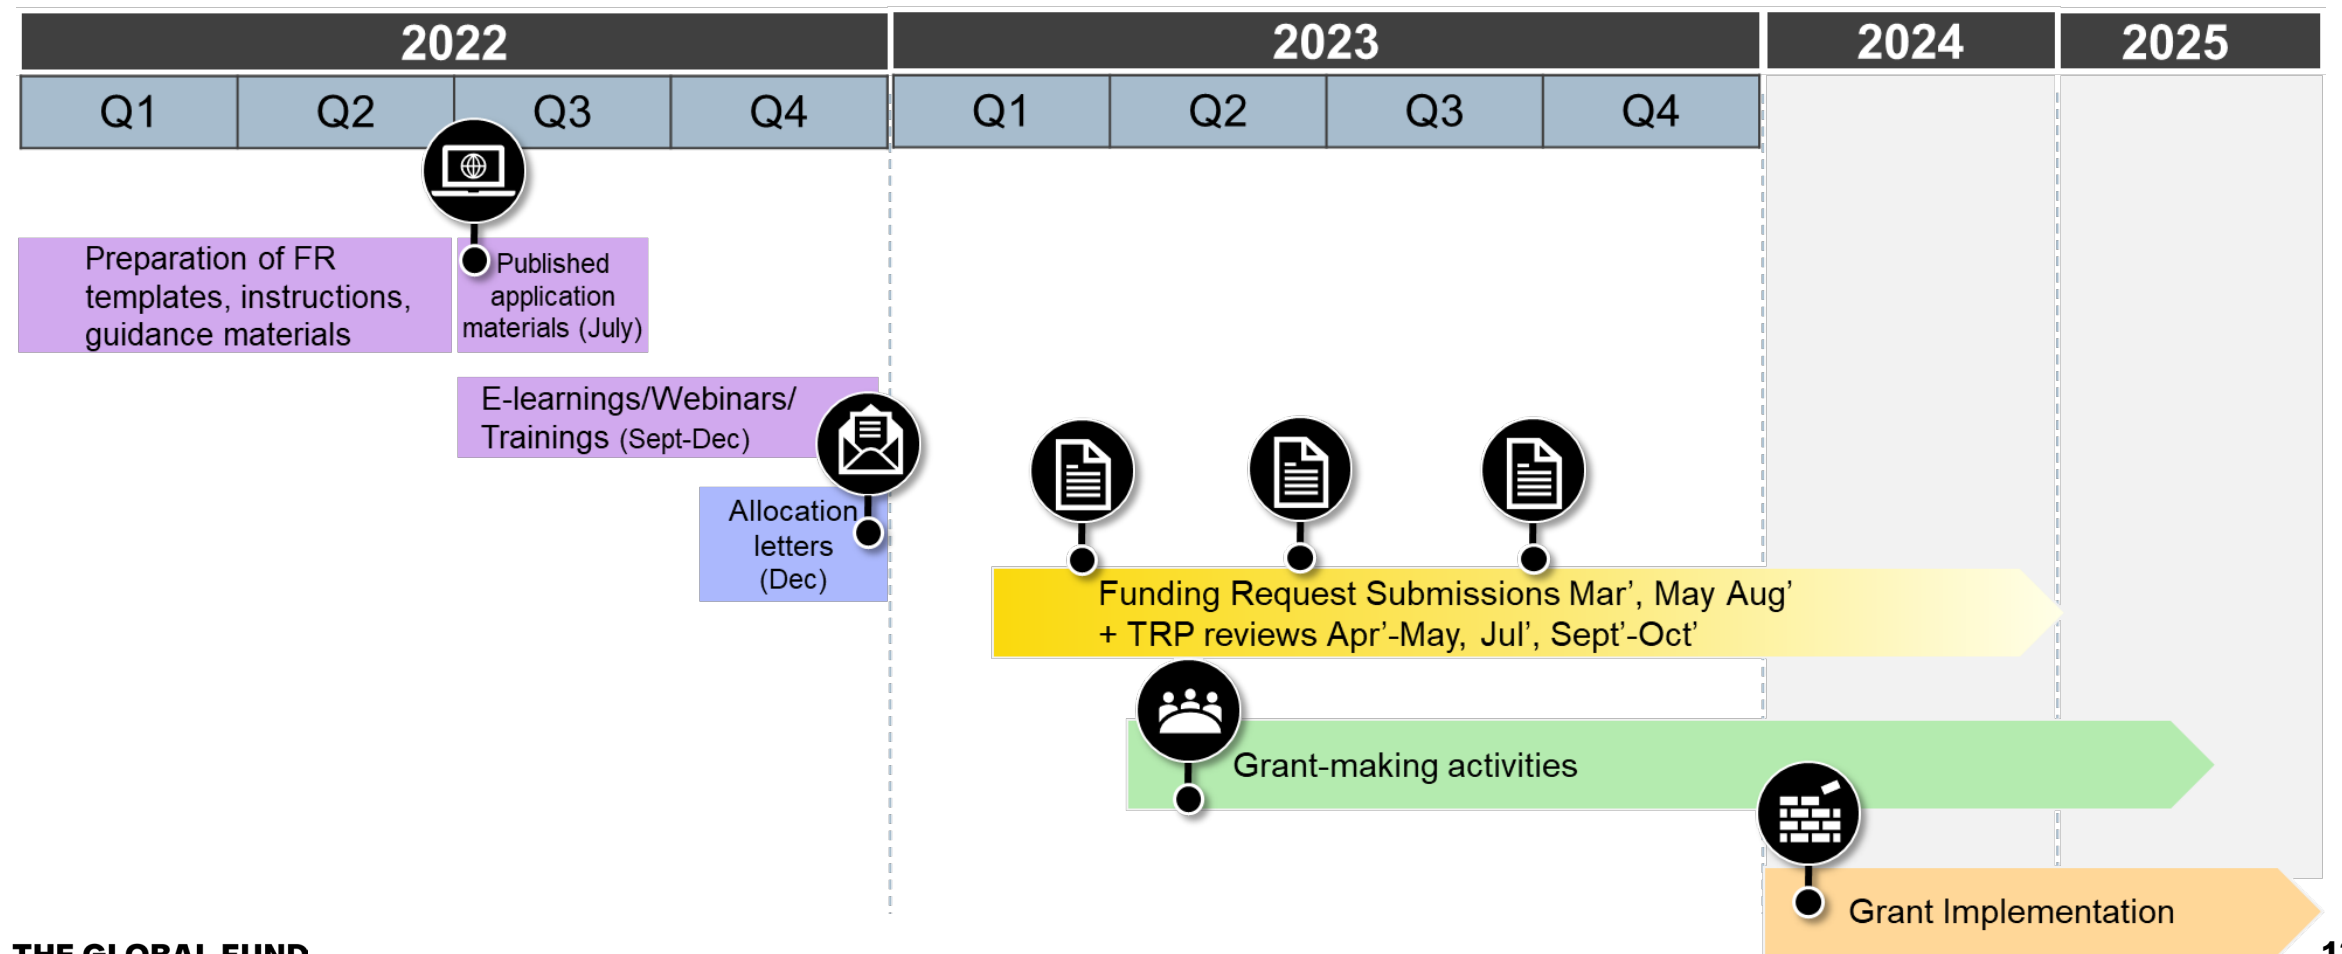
| 2022 | | | | 2023 | | | | 2024 | 2025 |
|---|---|---|---|---|---|---|---|---|---|
| Q1 | Q2 | Q3 | Q4 | Q1 | Q2 | Q3 | Q4 | | |

Preparation of FR templates, instructions, guidance materials

Published application materials (July)

E-learnings/Webinars/ Trainings (Sept-Dec)

Allocation letters (Dec)

Funding Request Submissions Mar', May Aug' + TRP reviews Apr'-May, Jul', Sept'-Oct'

Grant-making activities

Grant Implementation

THE GLOBAL FUND

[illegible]